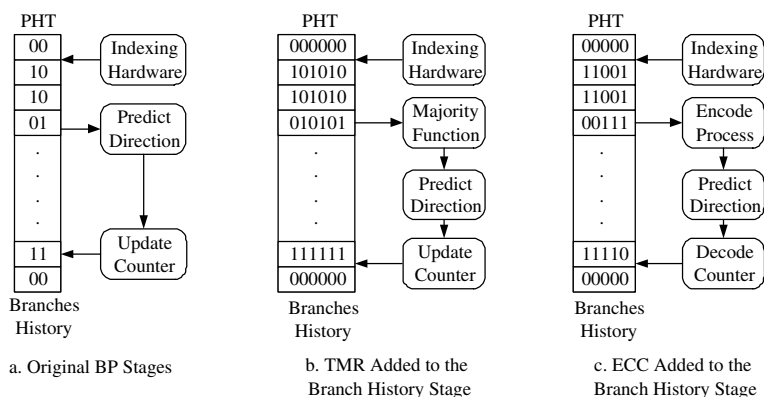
PHT

| 00 |
|---|
| 10 |
| 10 |
| 01 |
| . |
| . |
| . |
| . |
| 11 |
| 00 |

Indexing Hardware

Predict Direction

Update Counter

Branches History

a. Original BP Stages

PHT

| 000000 |
|---|
| 101010 |
| 101010 |
| 010101 |
| . |
| . |
| . |
| . |
| 111111 |
| 000000 |

Indexing Hardware

Majority Function

Predict Direction

Update Counter

Branches History

b. TMR Added to the Branch History Stage

PHT

| 00000 |
|---|
| 11001 |
| 11001 |
| 00111 |
| . |
| . |
| . |
| . |
| 11110 |
| 00000 |

Indexing Hardware

Encode Process

Predict Direction

Decode Counter

Branches History

c. ECC Added to the Branch History Stage